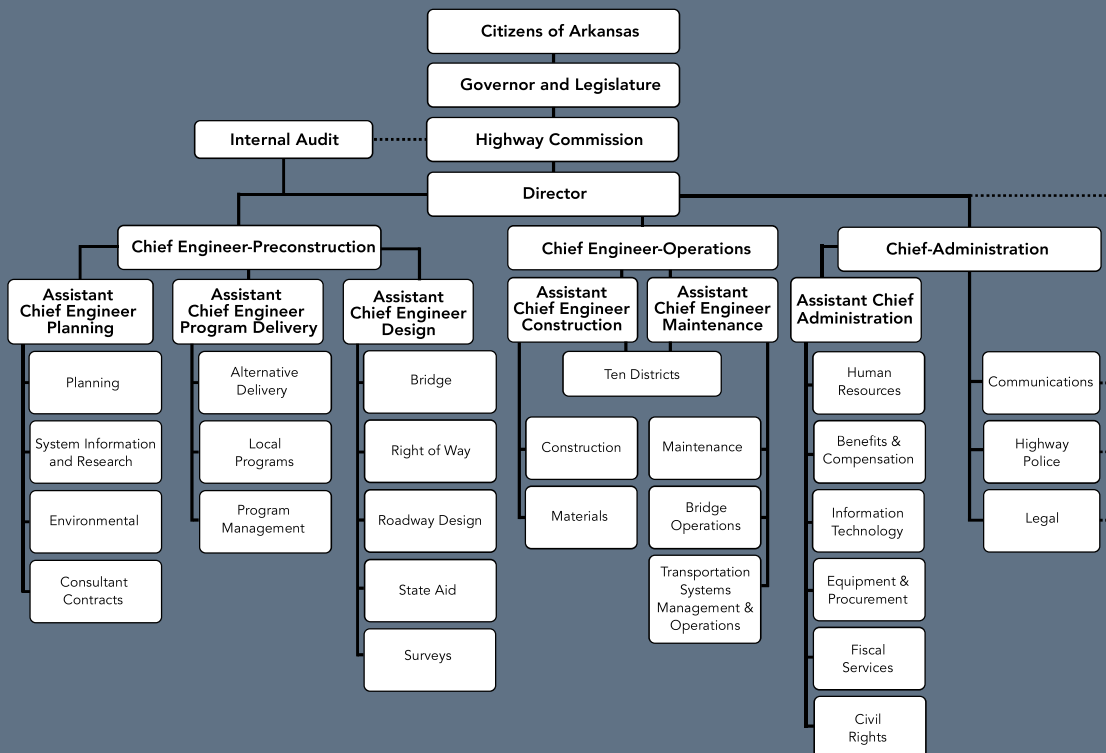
Citizens of Arkansas

Governor and Legislature

Internal Audit

Highway Commission

Director

Chief Engineer-Preconstruction

Chief Engineer-Operations

Chief-Administration

Assistant Chief Engineer Planning

Planning

System Information and Research

Environmental

Consultant Contracts

Assistant Chief Engineer Program Delivery

Alternative Delivery

Local Programs

Program Management

Assistant Chief Engineer Design

Bridge

Right of Way

Roadway Design

State Aid

Surveys

Assistant Chief Engineer Construction

Assistant Chief Engineer Maintenance

Ten Districts

Construction

Materials

Maintenance

Bridge Operations

Transportation Systems Management & Operations

Assistant Chief Administration

Human Resources

Benefits & Compensation

Information Technology

Equipment & Procurement

Fiscal Services

Civil Rights

Communications

Highway Police

Legal